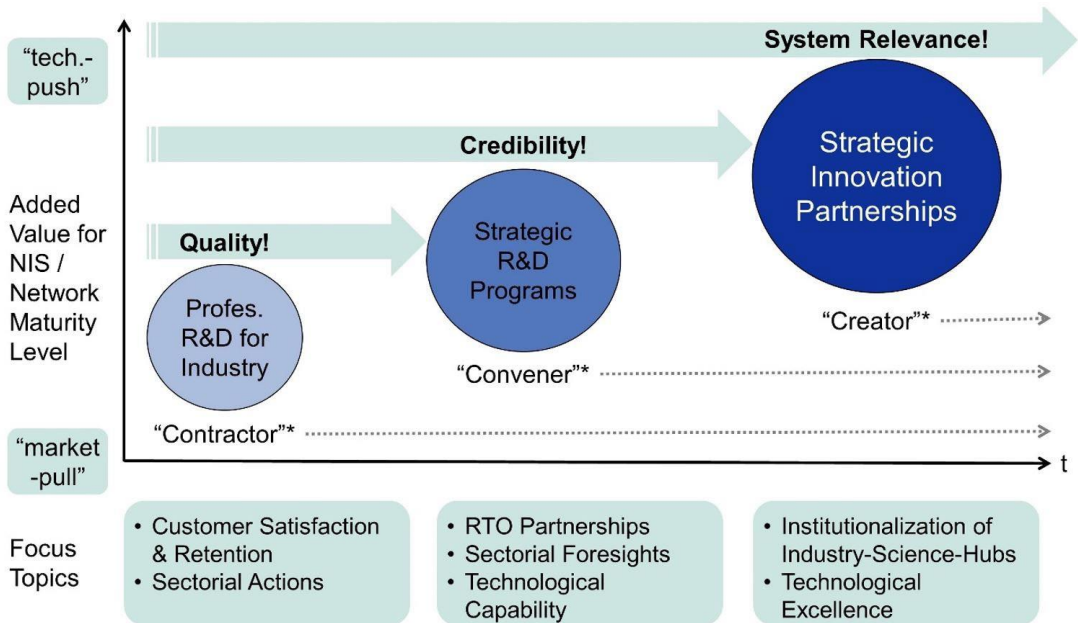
"tech.-push"

System Relevance!

Credibility!

Strategic Innovation Partnerships

Added Value for NIS / Network Maturity Level

Quality!

Strategic R&D Programs

Profes. R&D for Industry

"Creator"*

"Convener"*

"Contractor"*

"market-pull"

t

Focus Topics

• Customer Satisfaction & Retention
• Sectorial Actions

• RTO Partnerships
• Sectorial Foresights
• Technological Capability

• Institutionalization of Industry-Science-Hubs
• Technological Excellence